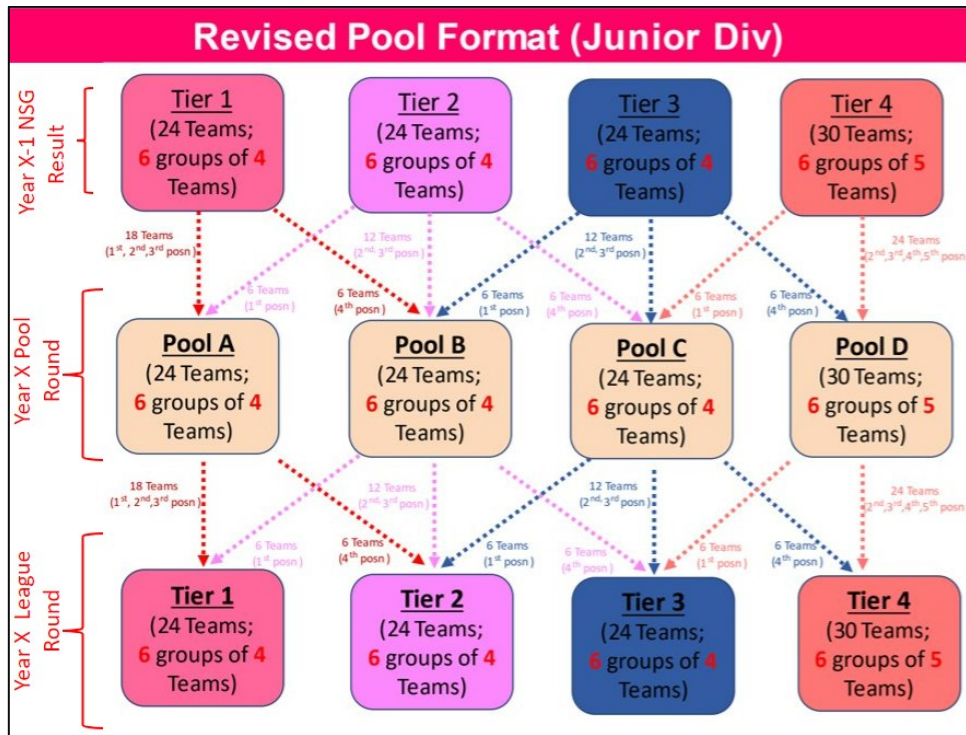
Revised Pool Format (Junior Div)

Year X-1 NSG Result

Tier 1
(24 Teams; 6 groups of 4 Teams)

Tier 2
(24 Teams; 6 groups of 4 Teams)

Tier 3
(24 Teams; 6 groups of 4 Teams)

Tier 4
(30 Teams; 6 groups of 5 Teams)

18 Teams ($1^{st}$, $2^{nd}$, $3^{rd}$ posn)
6 Teams ($1^{st}$ posn)
6 Teams ($4^{th}$ posn)
12 Teams ($2^{nd}$, $3^{rd}$ posn)
6 Teams ($1^{st}$ posn)
6 Teams ($4^{th}$ posn)
12 Teams ($2^{nd}$, $3^{rd}$ posn)
6 Teams ($1^{st}$ posn)
6 Teams ($4^{th}$ posn)
24 Teams ($2^{nd}$, $3^{rd}$, $4^{th}$, $5^{th}$ posn)

Year X Pool Round

Pool A
(24 Teams; 6 groups of 4 Teams)

Pool B
(24 Teams; 6 groups of 4 Teams)

Pool C
(24 Teams; 6 groups of 4 Teams)

Pool D
(30 Teams; 6 groups of 5 Teams)

18 Teams ($1^{st}$, $2^{nd}$, $3^{rd}$ posn)
6 Teams ($1^{st}$ posn)
6 Teams ($4^{th}$ posn)
12 Teams ($2^{nd}$, $3^{rd}$ posn)
6 Teams ($1^{st}$ posn)
6 Teams ($4^{th}$ posn)
12 Teams ($2^{nd}$, $3^{rd}$ posn)
6 Teams ($1^{st}$ posn)
6 Teams ($4^{th}$ posn)
24 Teams ($2^{nd}$, $3^{rd}$, $4^{th}$, $5^{th}$ posn)

Year X League Round

Tier 1
(24 Teams; 6 groups of 4 Teams)

Tier 2
(24 Teams; 6 groups of 4 Teams)

Tier 3
(24 Teams; 6 groups of 4 Teams)

Tier 4
(30 Teams; 6 groups of 5 Teams)